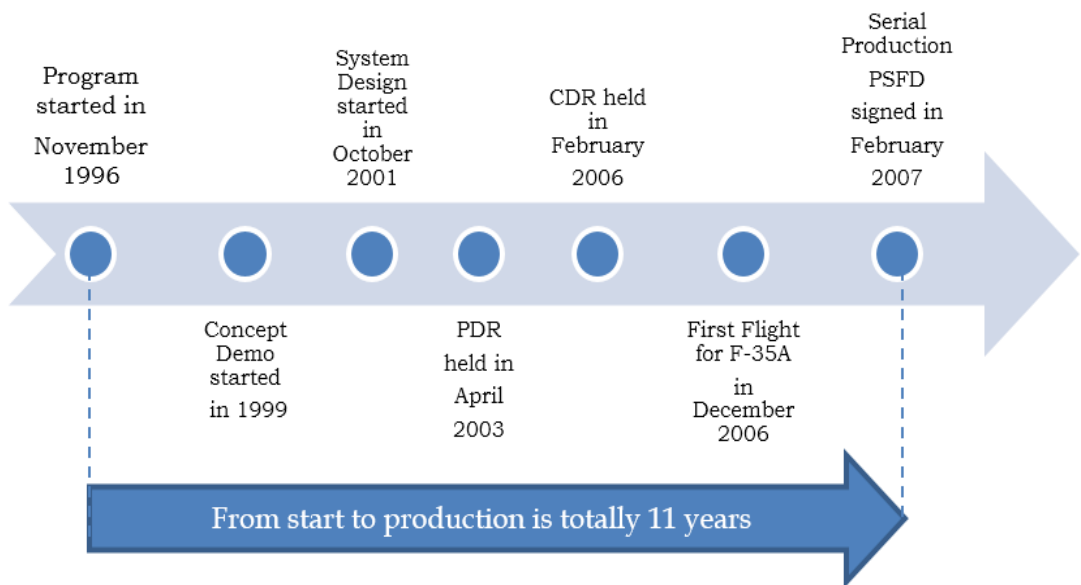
Program started in November 1996

System Design started in October 2001

CDR held in February 2006

Serial Production PSFD signed in February 2007

Concept Demo started in 1999

PDR held in April 2003

First Flight for F-35A in December 2006

From start to production is totally 11 years